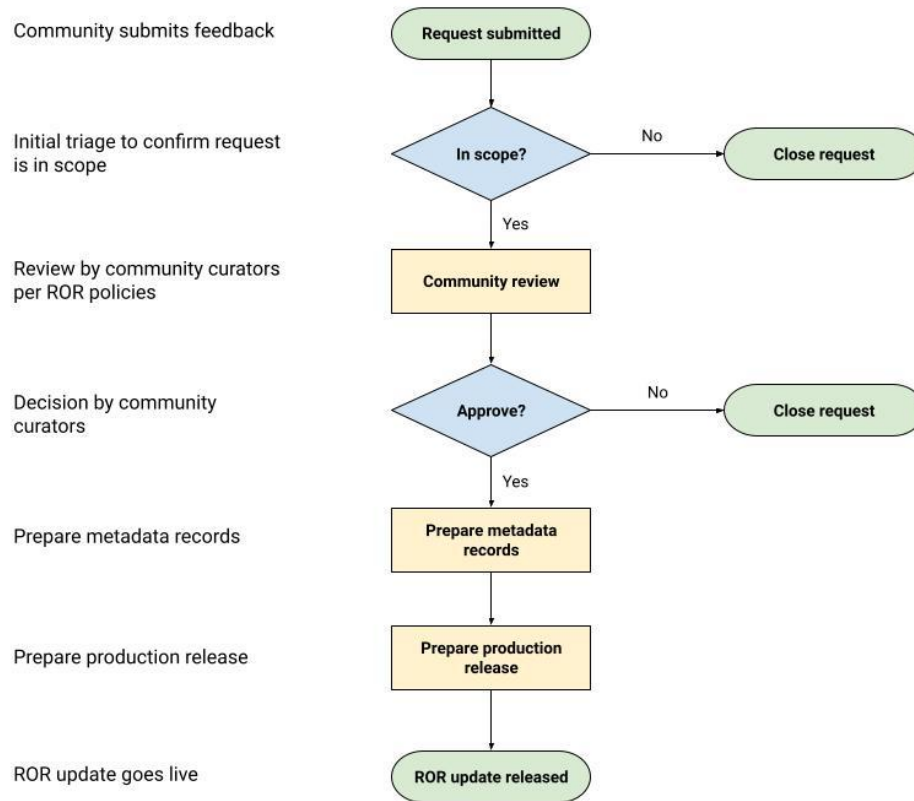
Community submits feedback

Request submitted

Initial triage to confirm request is in scope

In scope?

No

Close request

Yes

Review by community curators per ROR policies

Community review

Decision by community curators

Approve?

No

Close request

Yes

Prepare metadata records

Prepare metadata records

Prepare production release

Prepare production release

ROR update goes live

ROR update released